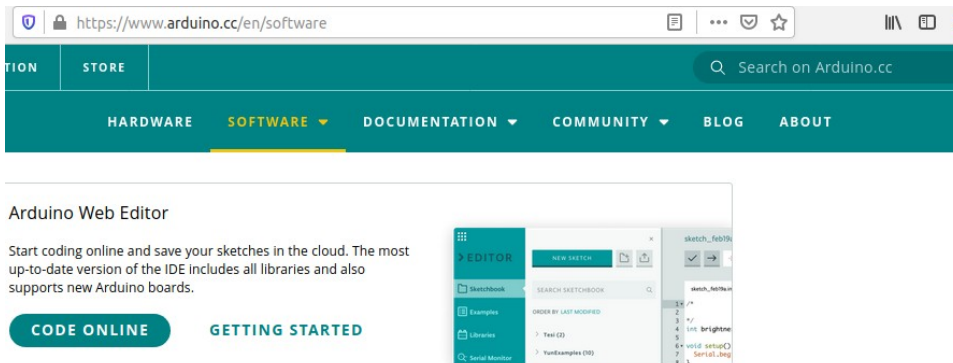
https://www.arduino.cc/en/software

TION STORE

Search on Arduino.cc

HARDWARE SOFTWARE DOCUMENTATION COMMUNITY BLOG ABOUT

Arduino Web Editor

Start coding online and save your sketches in the cloud. The most up-to-date version of the IDE includes all libraries and also supports new Arduino boards.

CODE ONLINE GETTING STARTED

EDITOR
NEW SKETCH
sketch_feb19a
Sketchbook
SEARCH SKETCHBOOK
Examples
ORDER BY LAST MODIFIED
Libraries
Tesi (2)
YunExamples (10)
Serial Monitor
sketch_feb19a.in
1 /*
3 */
4 int brightne
6 void setup()
7 Serial.beg